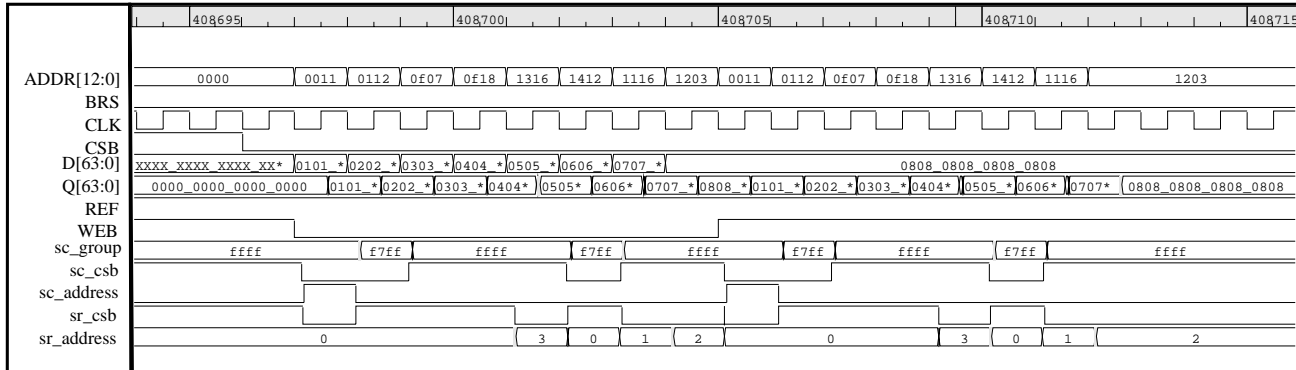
408695 408700 408705 408710 408715

ADDR[12:0] 0000 0011 0112 0f07 0f18 1316 1412 1116 1203 0011 0112 0f07 0f18 1316 1412 1116 1203

BRS

CLK

CSB

D[63:0] XXXX_XXXX_XXXX_XX* 0101_* 0202_* 0303_* 0404_* 0505_* 0606_* 0707_* 0808_0808_0808_0808

Q[63:0] 0000_0000_0000_0000 0101_* 0202_* 0303_* 0404* 0505* 0606* 0707_* 0808_* 0101_* 0202_* 0303_* 0404* 0505_* 0606* 0707* 0808_0808_0808_0808

REF

WEB

sc_group ffff f7ff ffff f7ff ffff f7ff ffff f7ff ffff

sc_csb

sc_address

sr_csb

sr_address 0 3 0 1 2 0 3 0 1 2